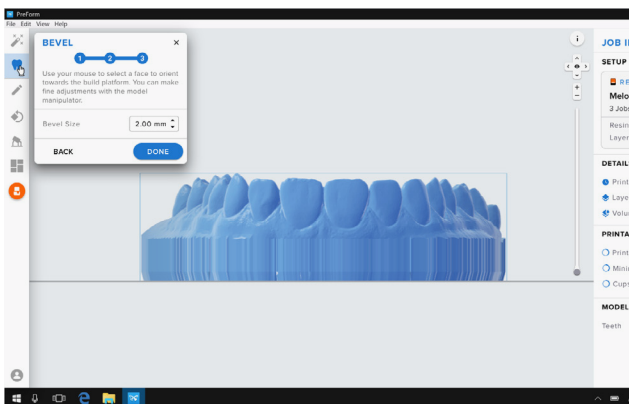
PreForm
File Edit View Help

BEVEL
×
1 2 3
Use your mouse to select a face to orient towards the build platform. You can make fine adjustments with the model manipulator.
Bevel Size 2.00 mm
BACK
DONE

i
+
−

JOB I
SETUP
RE
Melo
3 Jobs
Resin
Layer
DETAIL
Print
Layer
Volu
PRINTA
Print
Mini
Cups
MODEL
Teeth